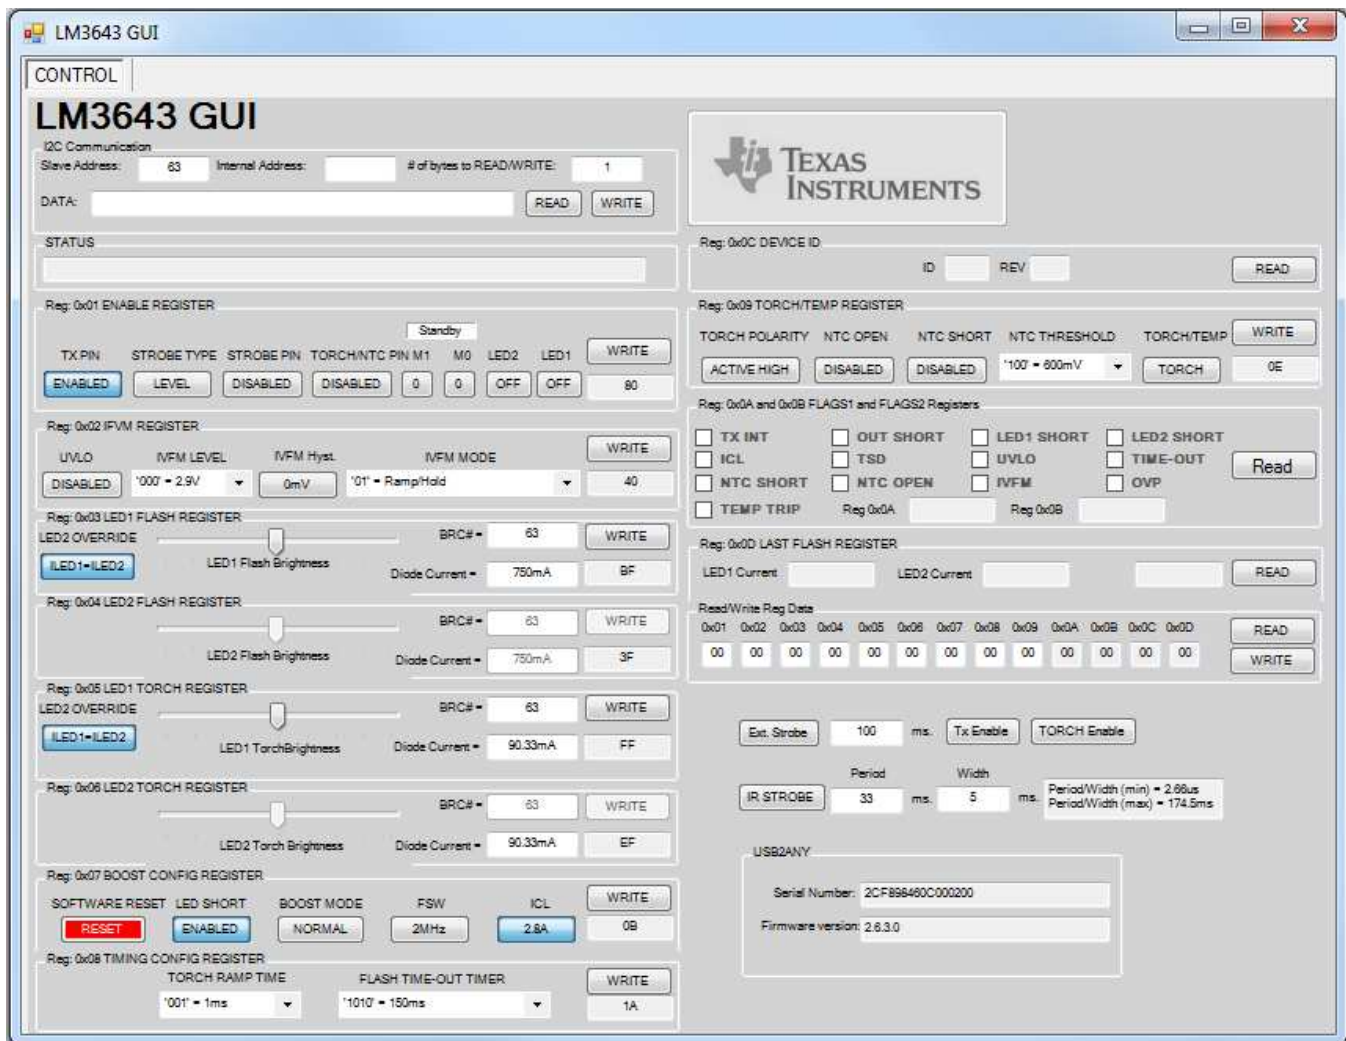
LM3643 GUI

CONTROL

LM3643 GUI

I2C Communication
Slave Address: 63 Internal Address: # of bytes to READ/WRITE: 1
DATA: READ WRITE

STATUS

Reg: 0x01 ENABLE REGISTER
Standby
TX PIN STROBE TYPE STROBE PIN TORCH/NTC PIN M1 M0 LED2 LED1 WRITE
ENABLED LEVEL DISABLED DISABLED 0 0 OFF OFF 80

Reg: 0x02 IVFM REGISTER
WRITE
UVLO IVFM LEVEL IVFM Hyst. IVFM MODE
DISABLED '000' = 2.9V 0mV '01' = Ramp/Hold 40

Reg: 0x03 LED1 FLASH REGISTER
LED2 OVERRIDE BRC# = 63 WRITE
ILED1=ILED2 LED1 Flash Brightness Diode Current = 750mA BF

Reg: 0x04 LED2 FLASH REGISTER
BRC# = 63 WRITE
LED2 Flash Brightness Diode Current = 750mA 3F

Reg: 0x05 LED1 TORCH REGISTER
LED2 OVERRIDE BRC# = 63 WRITE
ILED1=ILED2 LED1 TorchBrightness Diode Current = 90.33mA FF

Reg: 0x06 LED2 TORCH REGISTER
BRC# = 63 WRITE
LED2 Torch Brightness Diode Current = 90.33mA EF

Reg: 0x07 BOOST CONFIG REGISTER
SOFTWARE RESET LED SHORT BOOST MODE FSW ICL WRITE
RESET ENABLED NORMAL 2MHz 2.8A 0B

Reg: 0x08 TIMING CONFIG REGISTER
TORCH RAMP TIME FLASH TIME-OUT TIMER WRITE
'001' = 1ms '1010' = 150ms 1A

TEXAS INSTRUMENTS

Reg: 0x0C DEVICE ID
ID REV READ

Reg: 0x09 TORCH/TEMP REGISTER
TORCH POLARITY NTC OPEN NTC SHORT NTC THRESHOLD TORCH/TEMP WRITE
ACTIVE HIGH DISABLED DISABLED '100' = 600mV TORCH 0E

Reg: 0x0A and 0x0B FLAGS1 and FLAGS2 Registers
TX INT OUT SHORT LED1 SHORT LED2 SHORT
ICL TSD UVLO TIME-OUT Read
NTC SHORT NTC OPEN IVFM OVP
TEMP TRIP Reg 0x0A Reg 0x0B

Reg: 0x0D LAST FLASH REGISTER
LED1 Current LED2 Current READ

Read/Write Reg Data
0x01 0x02 0x03 0x04 0x05 0x06 0x07 0x08 0x09 0x0A 0x0B 0x0C 0x0D READ
00 00 00 00 00 00 00 00 00 00 00 00 00 WRITE

Ext. Strobe 100 ms. Tx Enable TORCH Enable

Period Width
IR STROBE 33 ms. 5 ms. Period/Width (min) = 2.66us Period/Width (max) = 174.5ms

USB2ANY
Serial Number: 2CF898460C000200
Firmware version: 2.6.3.0